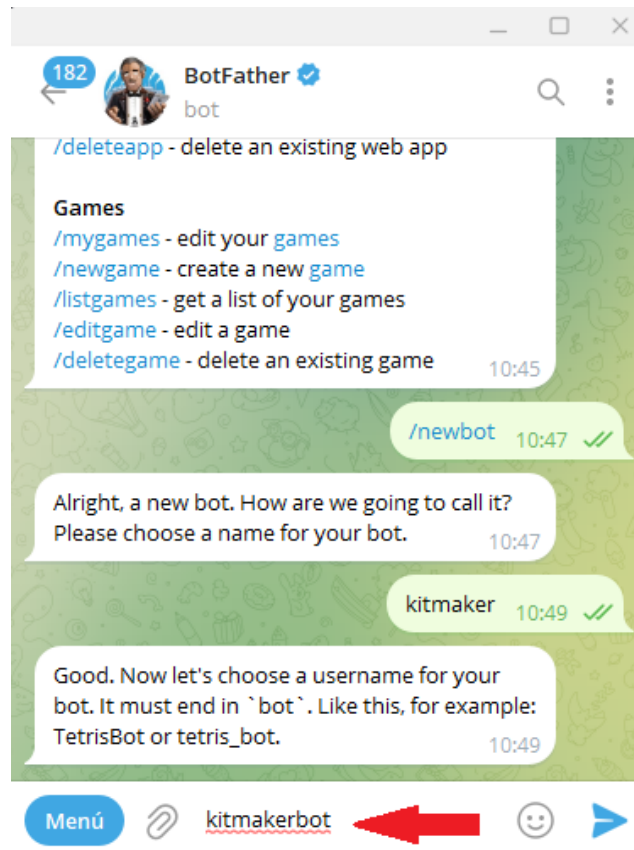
182

BotFather

bot

/deleteapp - delete an existing web app

Games
/mygames - edit your games
/newgame - create a new game
/listgames - get a list of your games
/editgame - edit a game
/deletegame - delete an existing game

10:45

/newbot 10:47

Alright, a new bot. How are we going to call it? Please choose a name for your bot.

10:47

kitmaker 10:49

Good. Now let's choose a username for your bot. It must end in `bot`. Like this, for example: TetrisBot or tetris_bot.

10:49

Menú

kitmakerbot